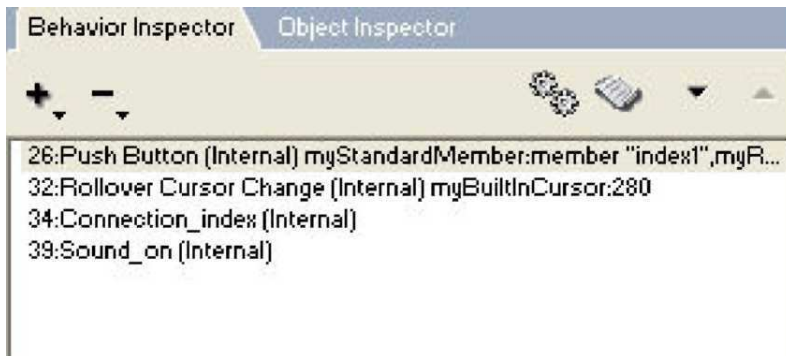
Behavior Inspector
Object Inspector

+ −

26:Push Button (Internal) myStandardMember:member "index1",myR...
32:Rollover Cursor Change (Internal) myBuiltInCursor:280
34:Connection_index (Internal)
39:Sound_on (Internal)